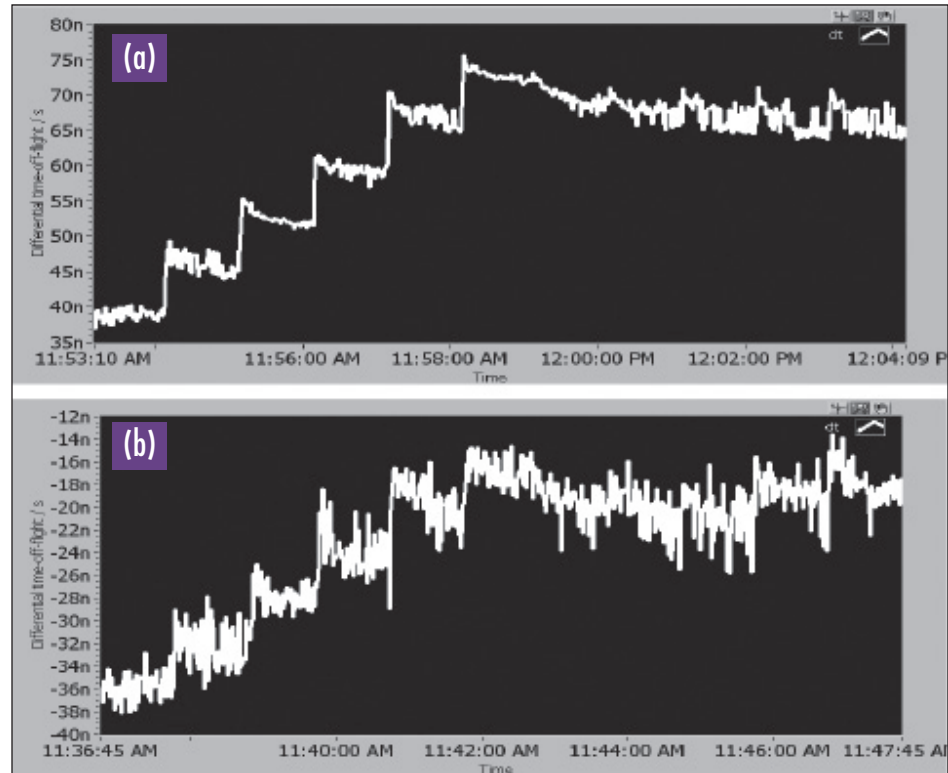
(a)

dt

80n
75n
70n
65n
60n
55n
50n
45n
40n
35n

Differential time-of-flight / s

11:53:10 AM
11:56:00 AM
11:58:00 AM
12:00:00 PM
12:02:00 PM
12:04:09 P

Time

(b)

dt

-12n
-14n
-16n
-18n
-20n
-22n
-24n
-26n
-28n
-30n
-32n
-34n
-36n
-38n
-40n

Differential time-of-flight / s

11:36:45 AM
11:40:00 AM
11:42:00 AM
11:44:00 AM
11:46:00 AM
11:47:45 AI

Time